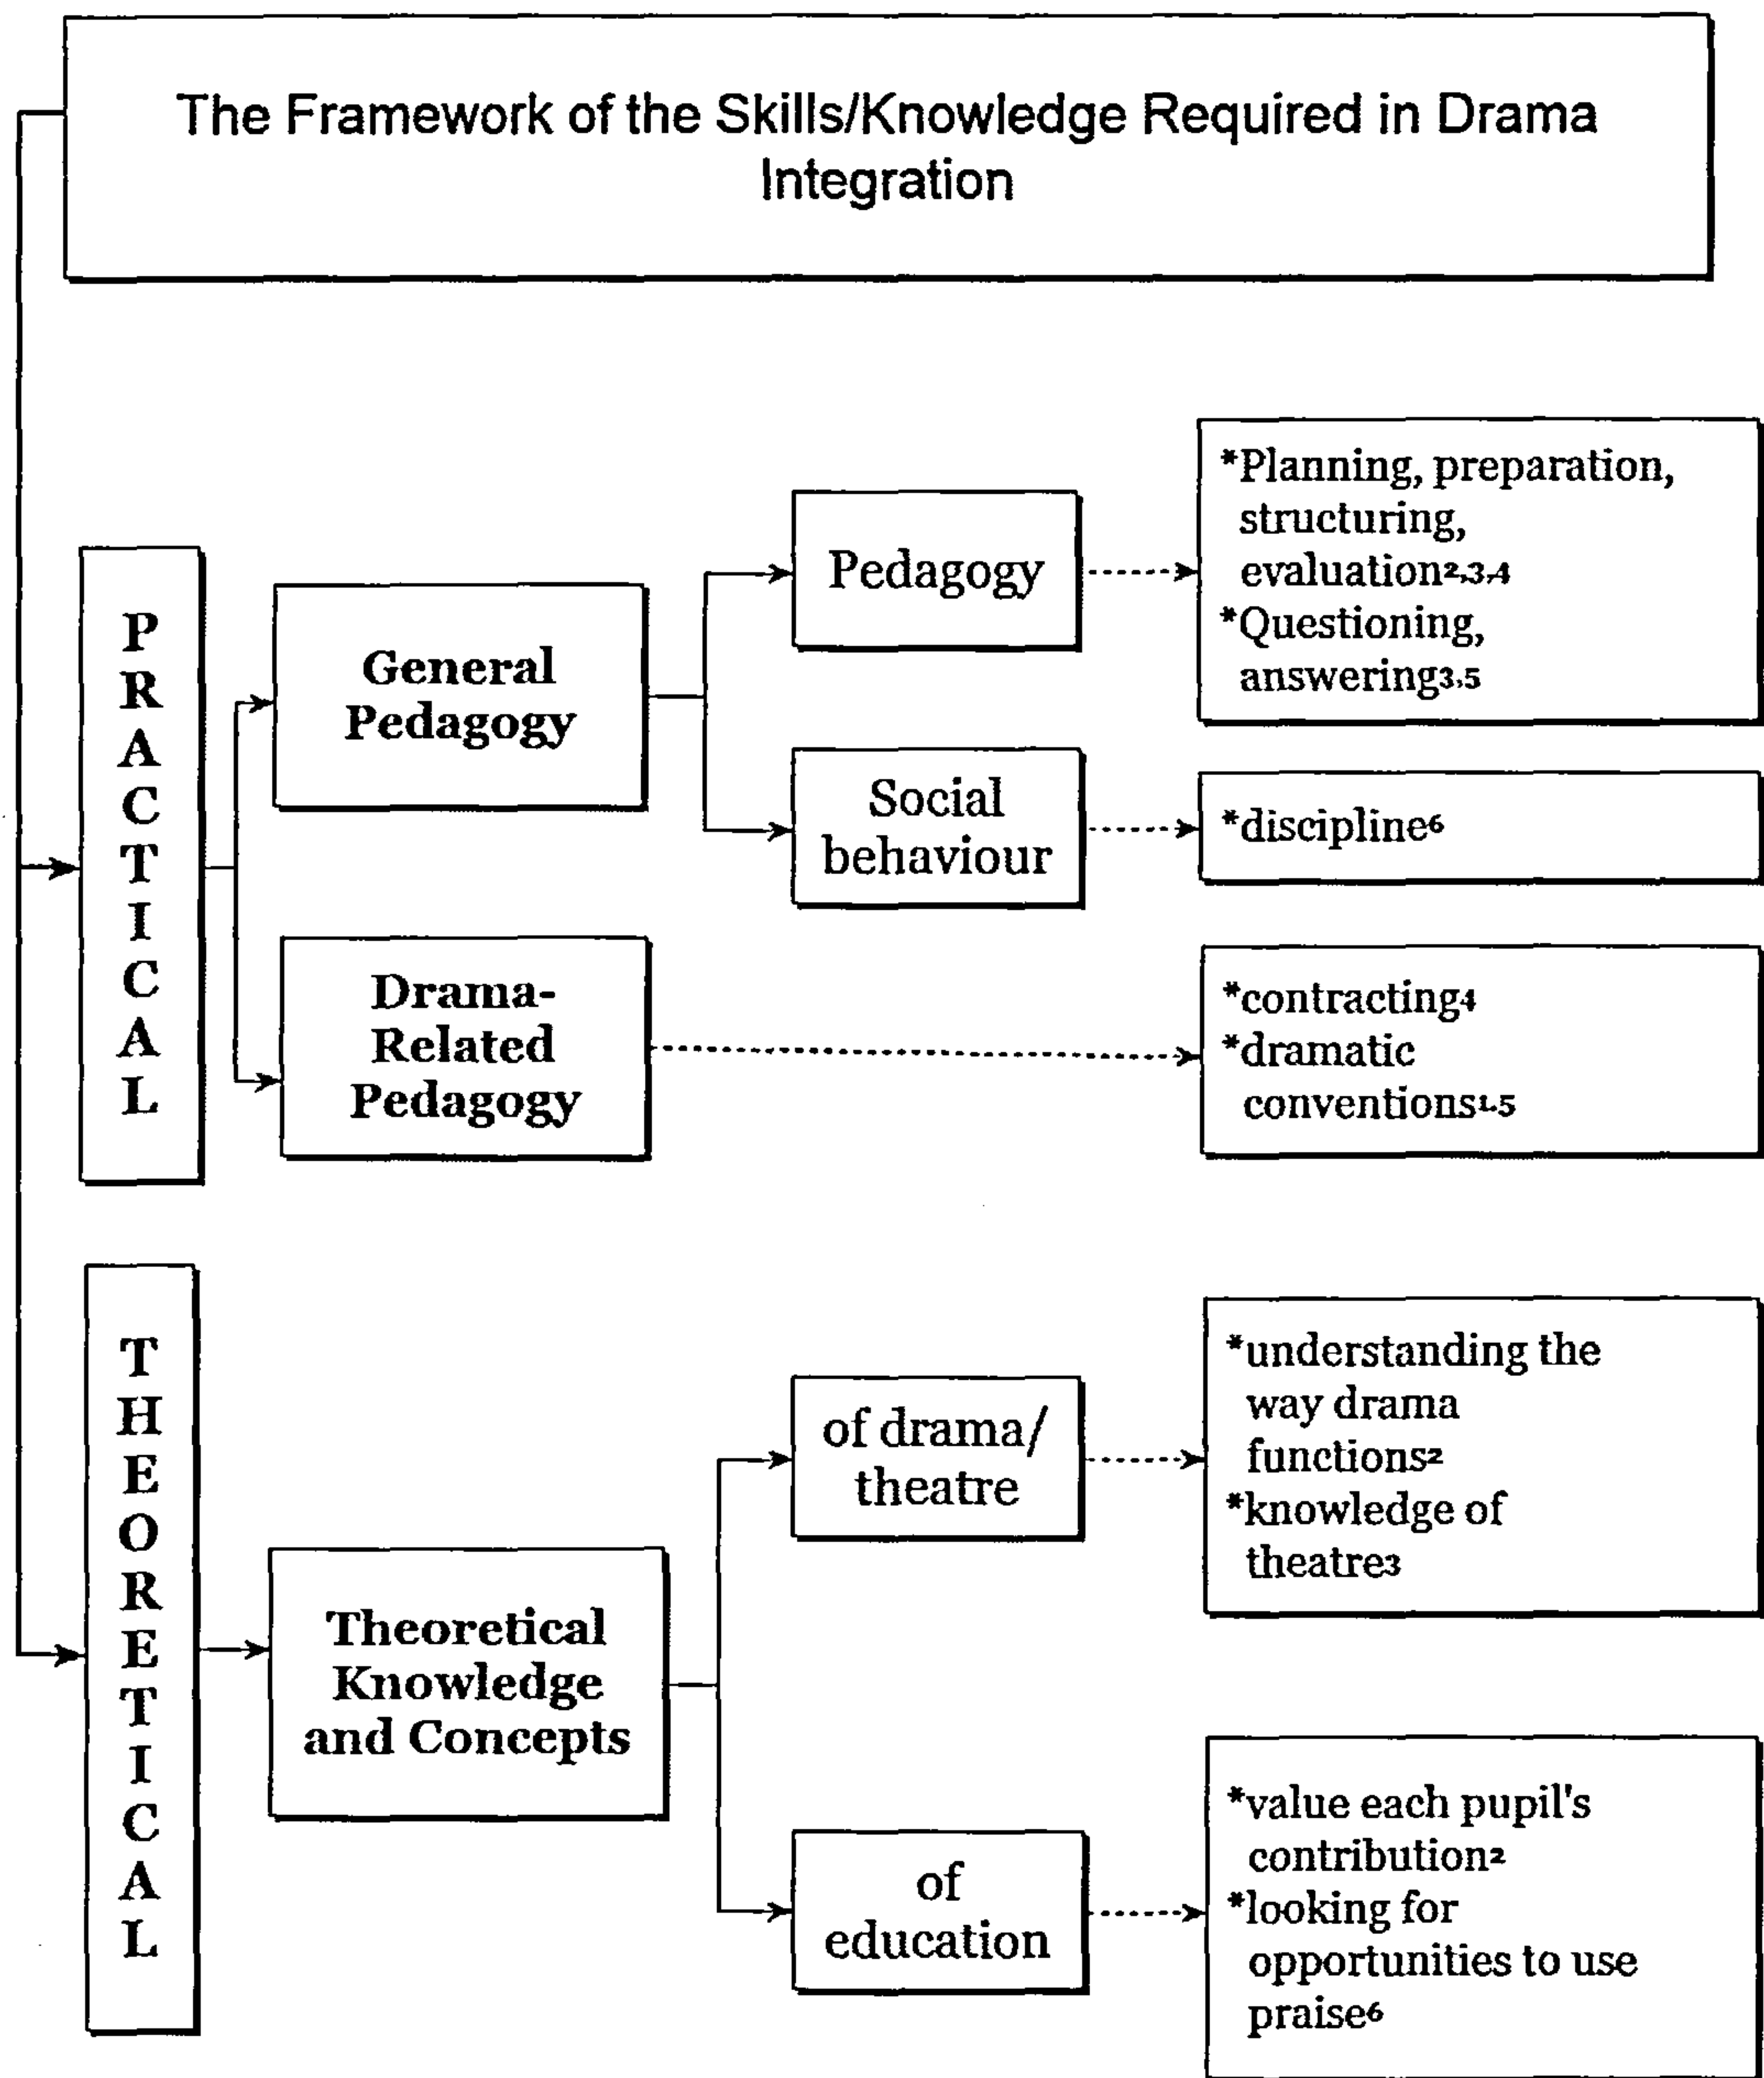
The Framework of the Skills/Knowledge Required in Drama Integration

PRACTICAL

General Pedagogy

Pedagogy

*Planning, preparation, structuring, evaluation$_{2,3,4}$
*Questioning, answering$_{3,5}$

Social behaviour

*discipline$_{6}$

Drama-Related Pedagogy

*contracting$_{4}$
*dramatic conventions$_{1,5}$

THEORETICAL

Theoretical Knowledge and Concepts

of drama/ theatre

*understanding the way drama functions$_{2}$
*knowledge of theatre$_{3}$

of education

*value each pupil's contribution$_{2}$
*looking for opportunities to use praise$_{6}$